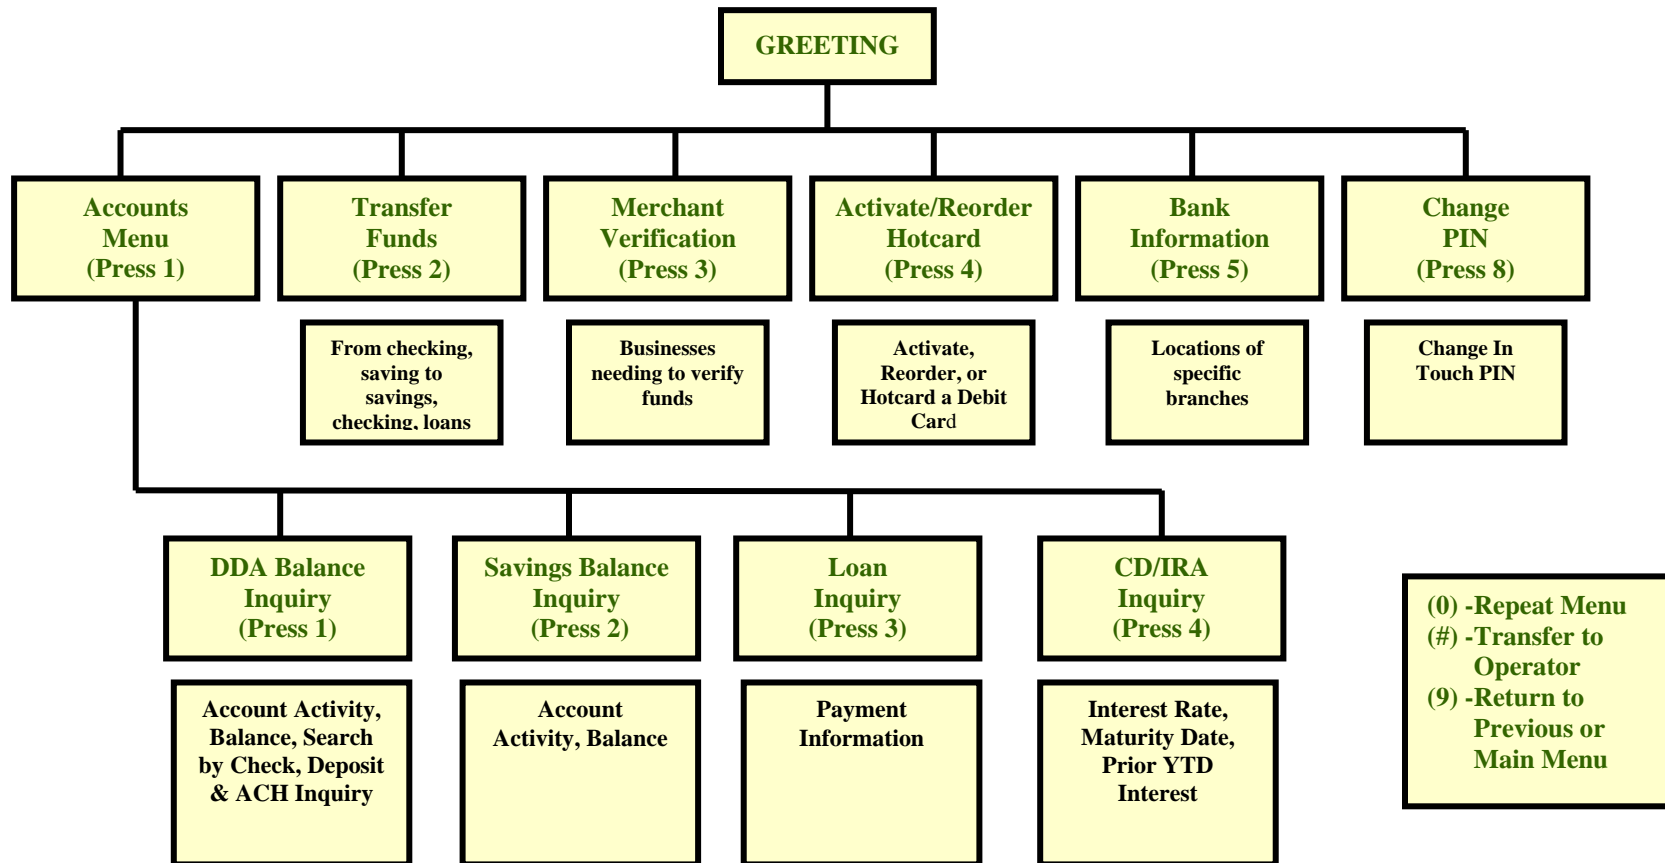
GREETING

Accounts Menu (Press 1)

Transfer Funds (Press 2)

Merchant Verification (Press 3)

Activate/Reorder Hotcard (Press 4)

Bank Information (Press 5)

Change PIN (Press 8)

From checking, saving to savings, checking, loans

Businesses needing to verify funds

Activate, Reorder, or Hotcard a Debit Card

Locations of specific branches

Change In Touch PIN

DDA Balance Inquiry (Press 1)

Savings Balance Inquiry (Press 2)

Loan Inquiry (Press 3)

CD/IRA Inquiry (Press 4)

Account Activity, Balance, Search by Check, Deposit & ACH Inquiry

Account Activity, Balance

Payment Information

Interest Rate, Maturity Date, Prior YTD Interest

(0) -Repeat Menu
(#) -Transfer to Operator
(9) -Return to Previous or Main Menu